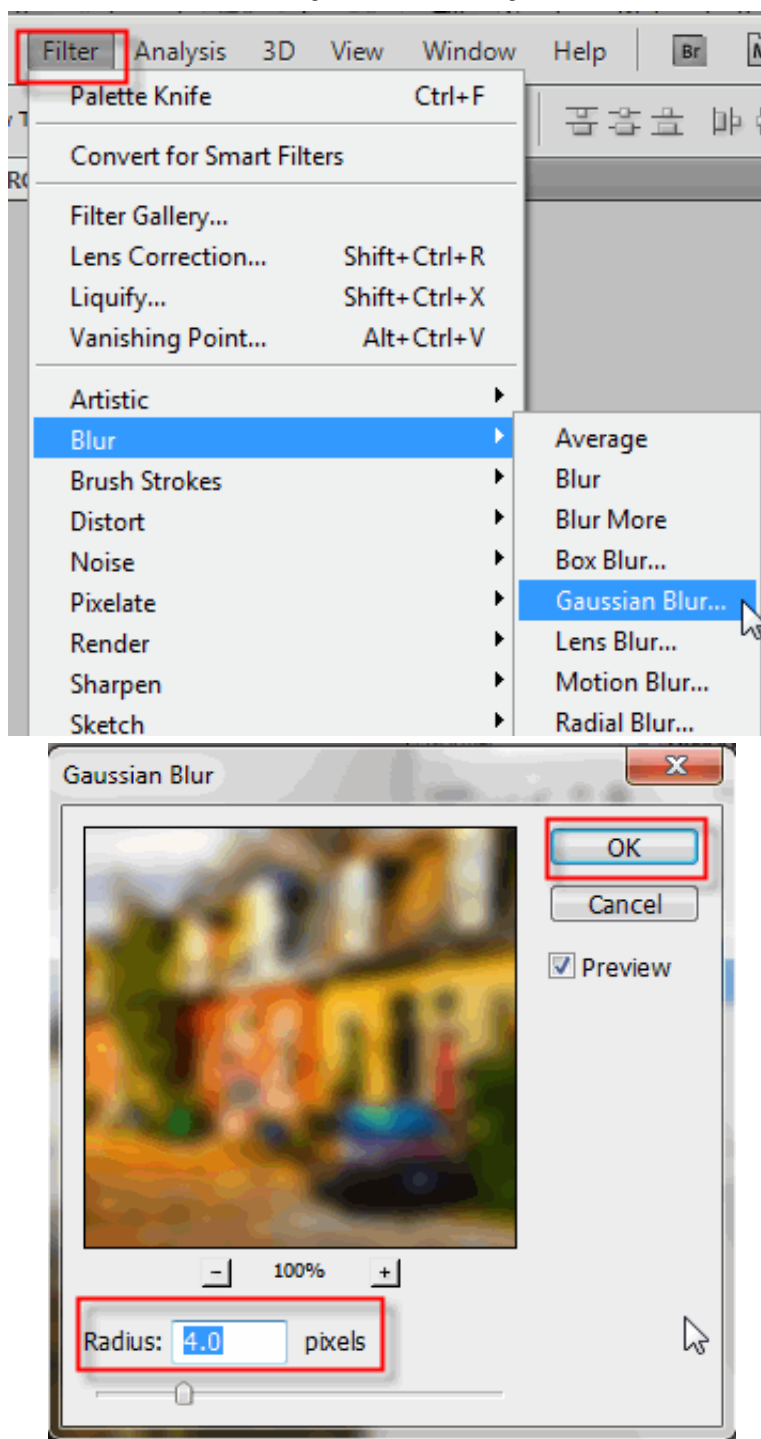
Filter Analysis 3D View Window Help Br

Palette Knife Ctrl+F

Convert for Smart Filters

Filter Gallery...
Lens Correction... Shift+Ctrl+R
Liquify... Shift+Ctrl+X
Vanishing Point... Alt+Ctrl+V

Artistic
Blur
Brush Strokes
Distort
Noise
Pixelate
Render
Sharpen
Sketch

Average
Blur
Blur More
Box Blur...
Gaussian Blur...
Lens Blur...
Motion Blur...
Radial Blur...

Gaussian Blur

OK
Cancel
Preview

- 100% +

Radius: 4.0 pixels